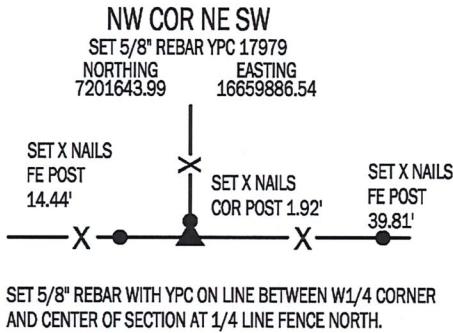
NW COR NE SW
SET 5/8" REBAR YPC 17979
NORTHING 7201643.99
EASTING 16659886.54

SET X NAILS FE POST 14.44'

SET X NAILS COR POST 1.92'

SET X NAILS FE POST 39.81'

SET 5/8" REBAR WITH YPC ON LINE BETWEEN W1/4 CORNER AND CENTER OF SECTION AT 1/4 LINE FENCE NORTH.